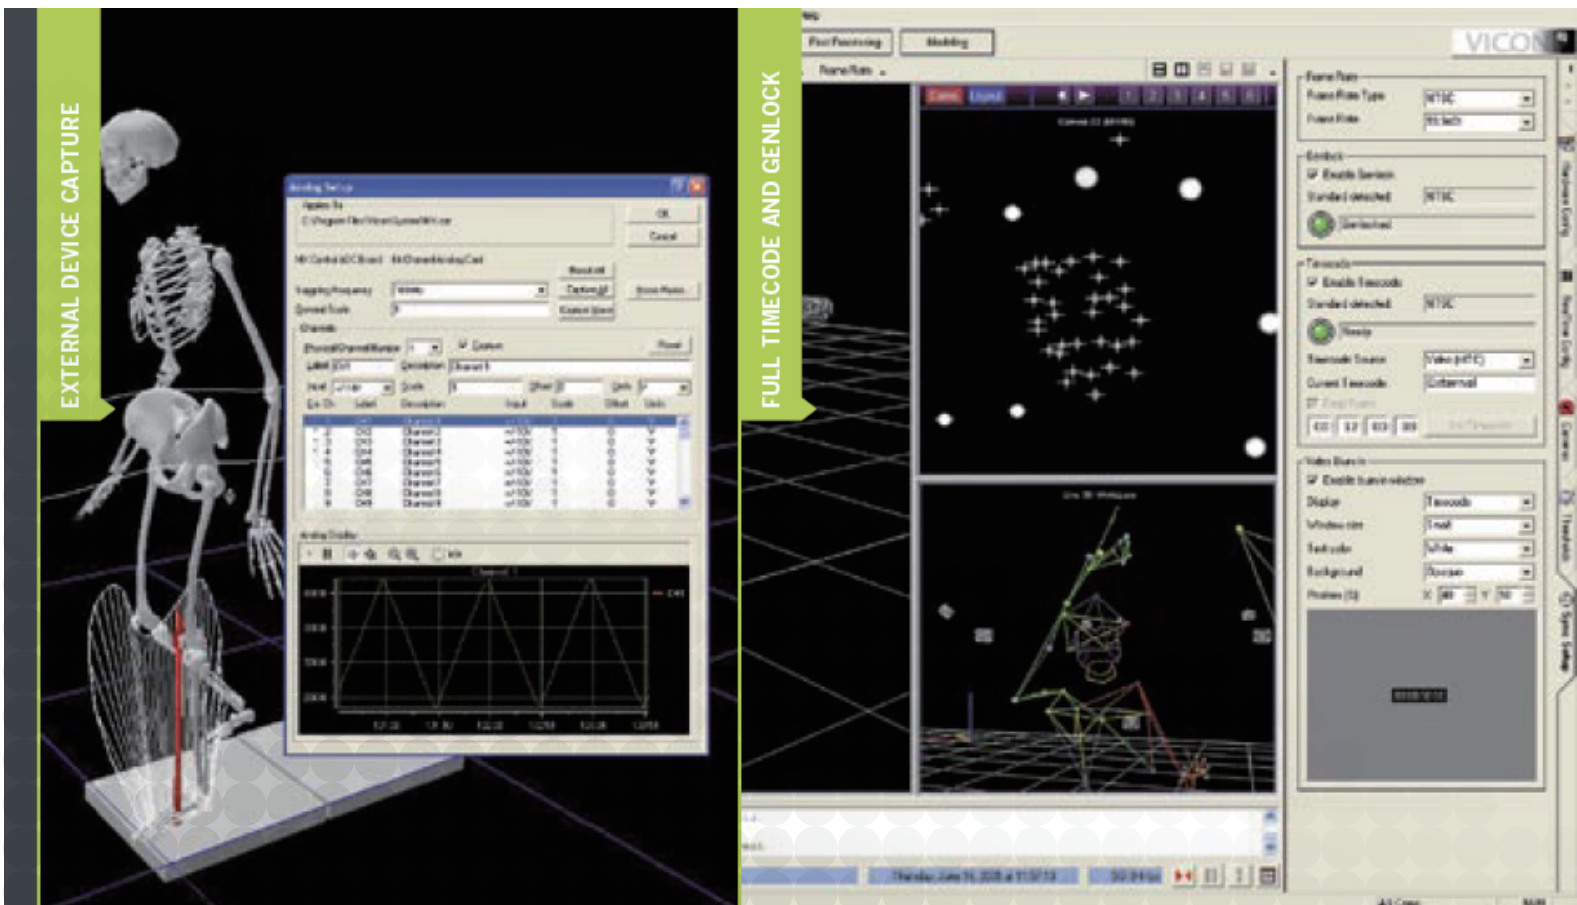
EXTERNAL DEVICE CAPTURE

Analog Setup

OK

Cancel

Analog Display

FULL TIMECODE AND GENLOCK

Post Processing

Modeling

VICON

Frame Rate

Frame Rate Type

NTSC

Frame Rate

Genlock

Enable Genlock

Standard detected

NTSC

Detected

Timecode

Enable Timecode

Standard detected

NTSC

Ready

Timecode Source

Current Timecode

External

Video Burn-in

Display

Timecode

Window size

Small

Text color

White

Background

Opaque

Position

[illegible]